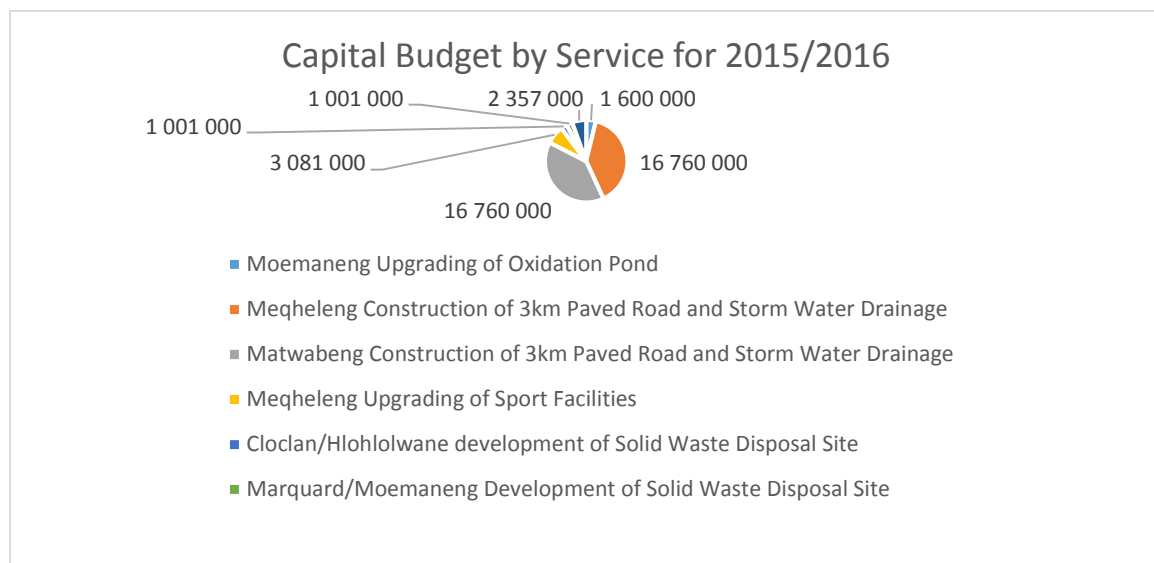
Capital Budget by Service for 2015/2016

1 001 000
2 357 000
1 600 000
1 001 000
3 081 000
16 760 000
16 760 000

Moemaneng Upgrading of Oxidation Pond
Meqheleng Construction of 3km Paved Road and Storm Water Drainage
Matwabeng Construction of 3km Paved Road and Storm Water Drainage
Meqheleng Upgrading of Sport Facilities
Cloclan/Hlohlolwane development of Solid Waste Disposal Site
Marquard/Moemaneng Development of Solid Waste Disposal Site